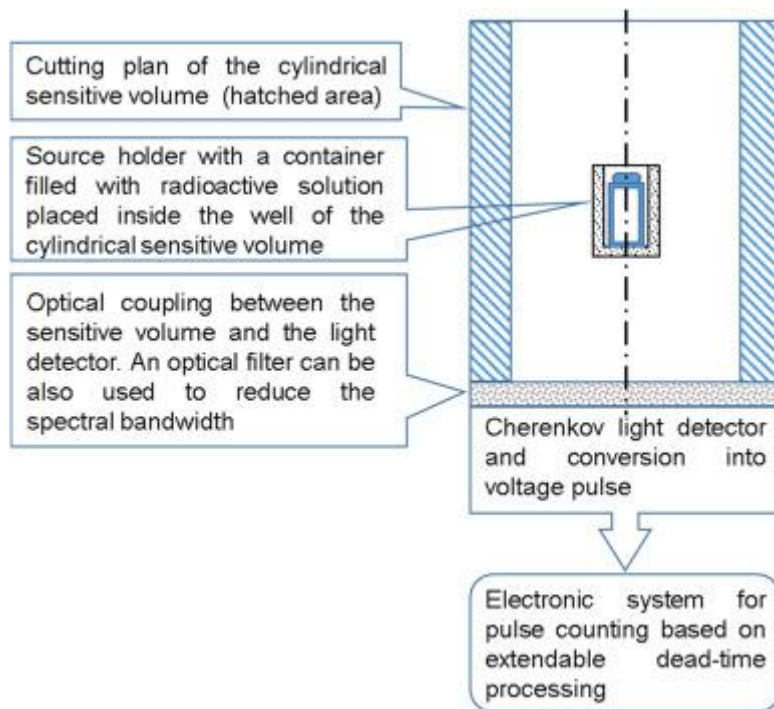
Cutting plan of the cylindrical sensitive volume (hatched area)

Source holder with a container filled with radioactive solution placed inside the well of the cylindrical sensitive volume

Optical coupling between the sensitive volume and the light detector. An optical filter can be also used to reduce the spectral bandwidth

Cherenkov light detector and conversion into voltage pulse

Electronic system for pulse counting based on extendable dead-time processing